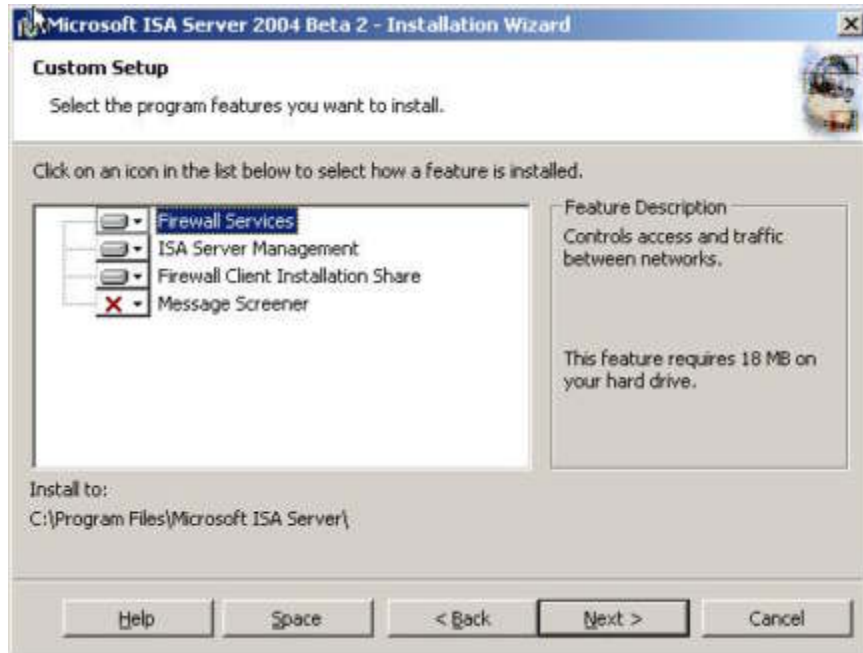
Microsoft ISA Server 2004 Beta 2 - Installation Wizard

Custom Setup

Select the program features you want to install.

Click on an icon in the list below to select how a feature is installed.

Firewall Services
ISA Server Management
Firewall Client Installation Share
Message Screener

Feature Description

Controls access and traffic between networks.

This feature requires 18 MB on your hard drive.

Install to:
C:\Program Files\Microsoft ISA Server\

Help | Space | < Back | Next > | Cancel